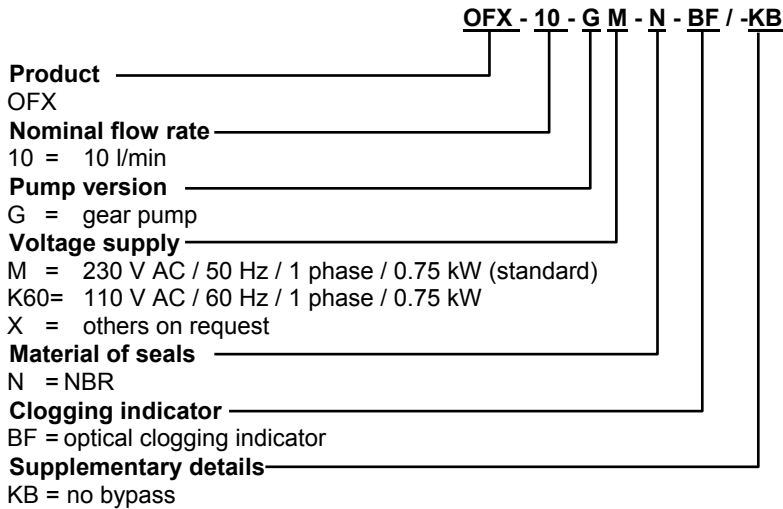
OFX - 10 - G M - N - BF / -KB

**Product**
OFX
**Nominal flow rate**
10 = 10 l/min
**Pump version**
G = gear pump
**Voltage supply**
M = 230 V AC / 50 Hz / 1 phase / 0.75 kW (standard)
K60= 110 V AC / 60 Hz / 1 phase / 0.75 kW
X = others on request
**Material of seals**
N = NBR
**Clogging indicator**
BF = optical clogging indicator
**Supplementary details**
KB = no bypass